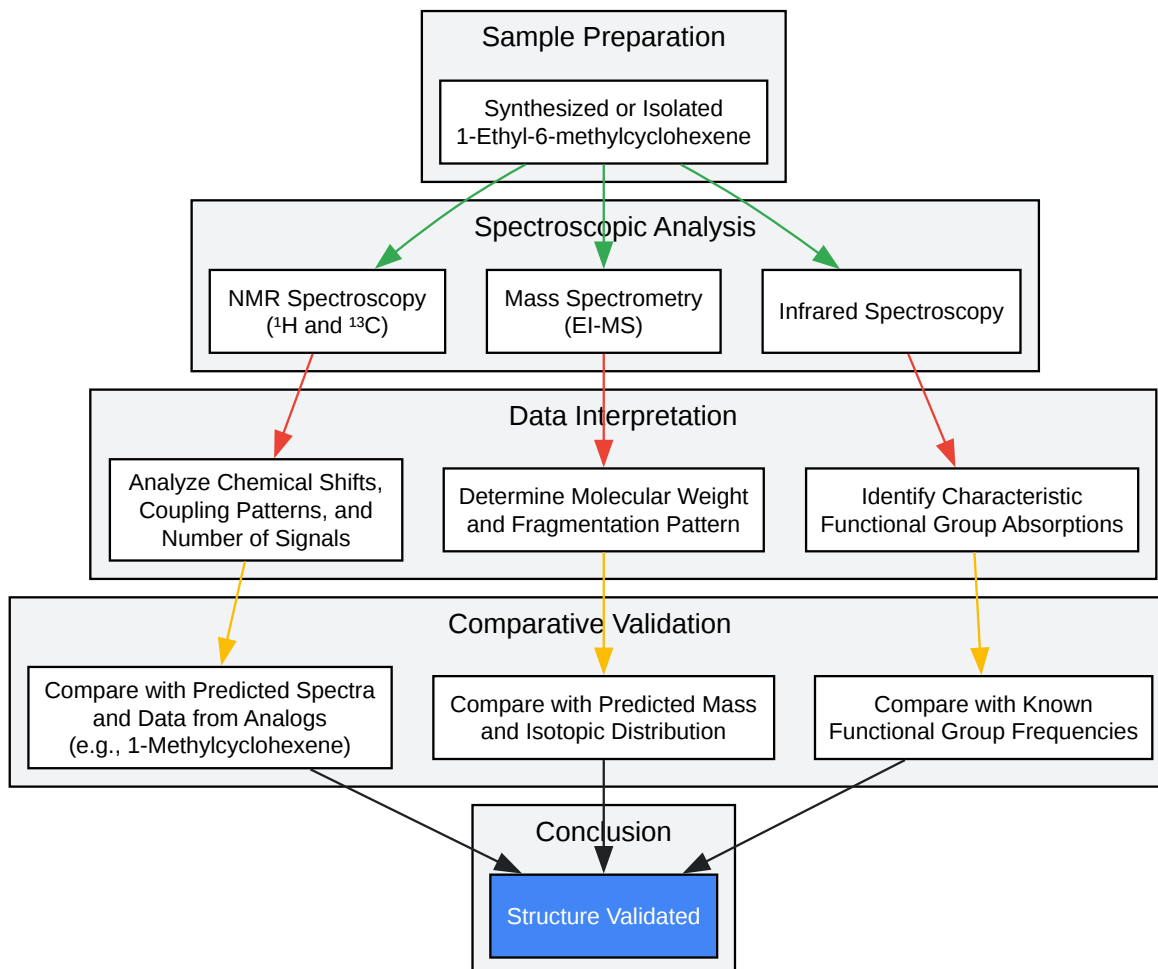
Sample Preparation

Synthesized or Isolated 1-Ethyl-6-methylcyclohexene

Spectroscopic Analysis

NMR Spectroscopy ($^1$H and $^{13}$C)

Mass Spectrometry (EI-MS)

Infrared Spectroscopy

Data Interpretation

Analyze Chemical Shifts, Coupling Patterns, and Number of Signals

Determine Molecular Weight and Fragmentation Pattern

Identify Characteristic Functional Group Absorptions

Comparative Validation

Compare with Predicted Spectra and Data from Analogs (e.g., 1-Methylcyclohexene)

Compare with Predicted Mass and Isotopic Distribution

Compare with Known Functional Group Frequencies

Conclusion

Structure Validated